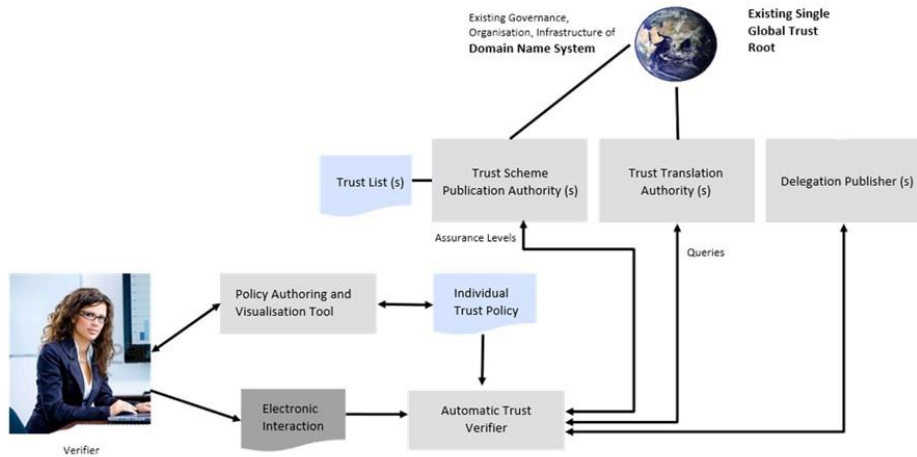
Existing Governance, Organisation, Infrastructure of **Domain Name System**

**Existing Single Global Trust Root**

Trust List (s)

Trust Scheme Publication Authority (s)

Trust Translation Authority (s)

Delegation Publisher (s)

Assurance Levels

Queries

Policy Authoring and Visualisation Tool

Individual Trust Policy

Electronic Interaction

Automatic Trust Verifier

Verifier